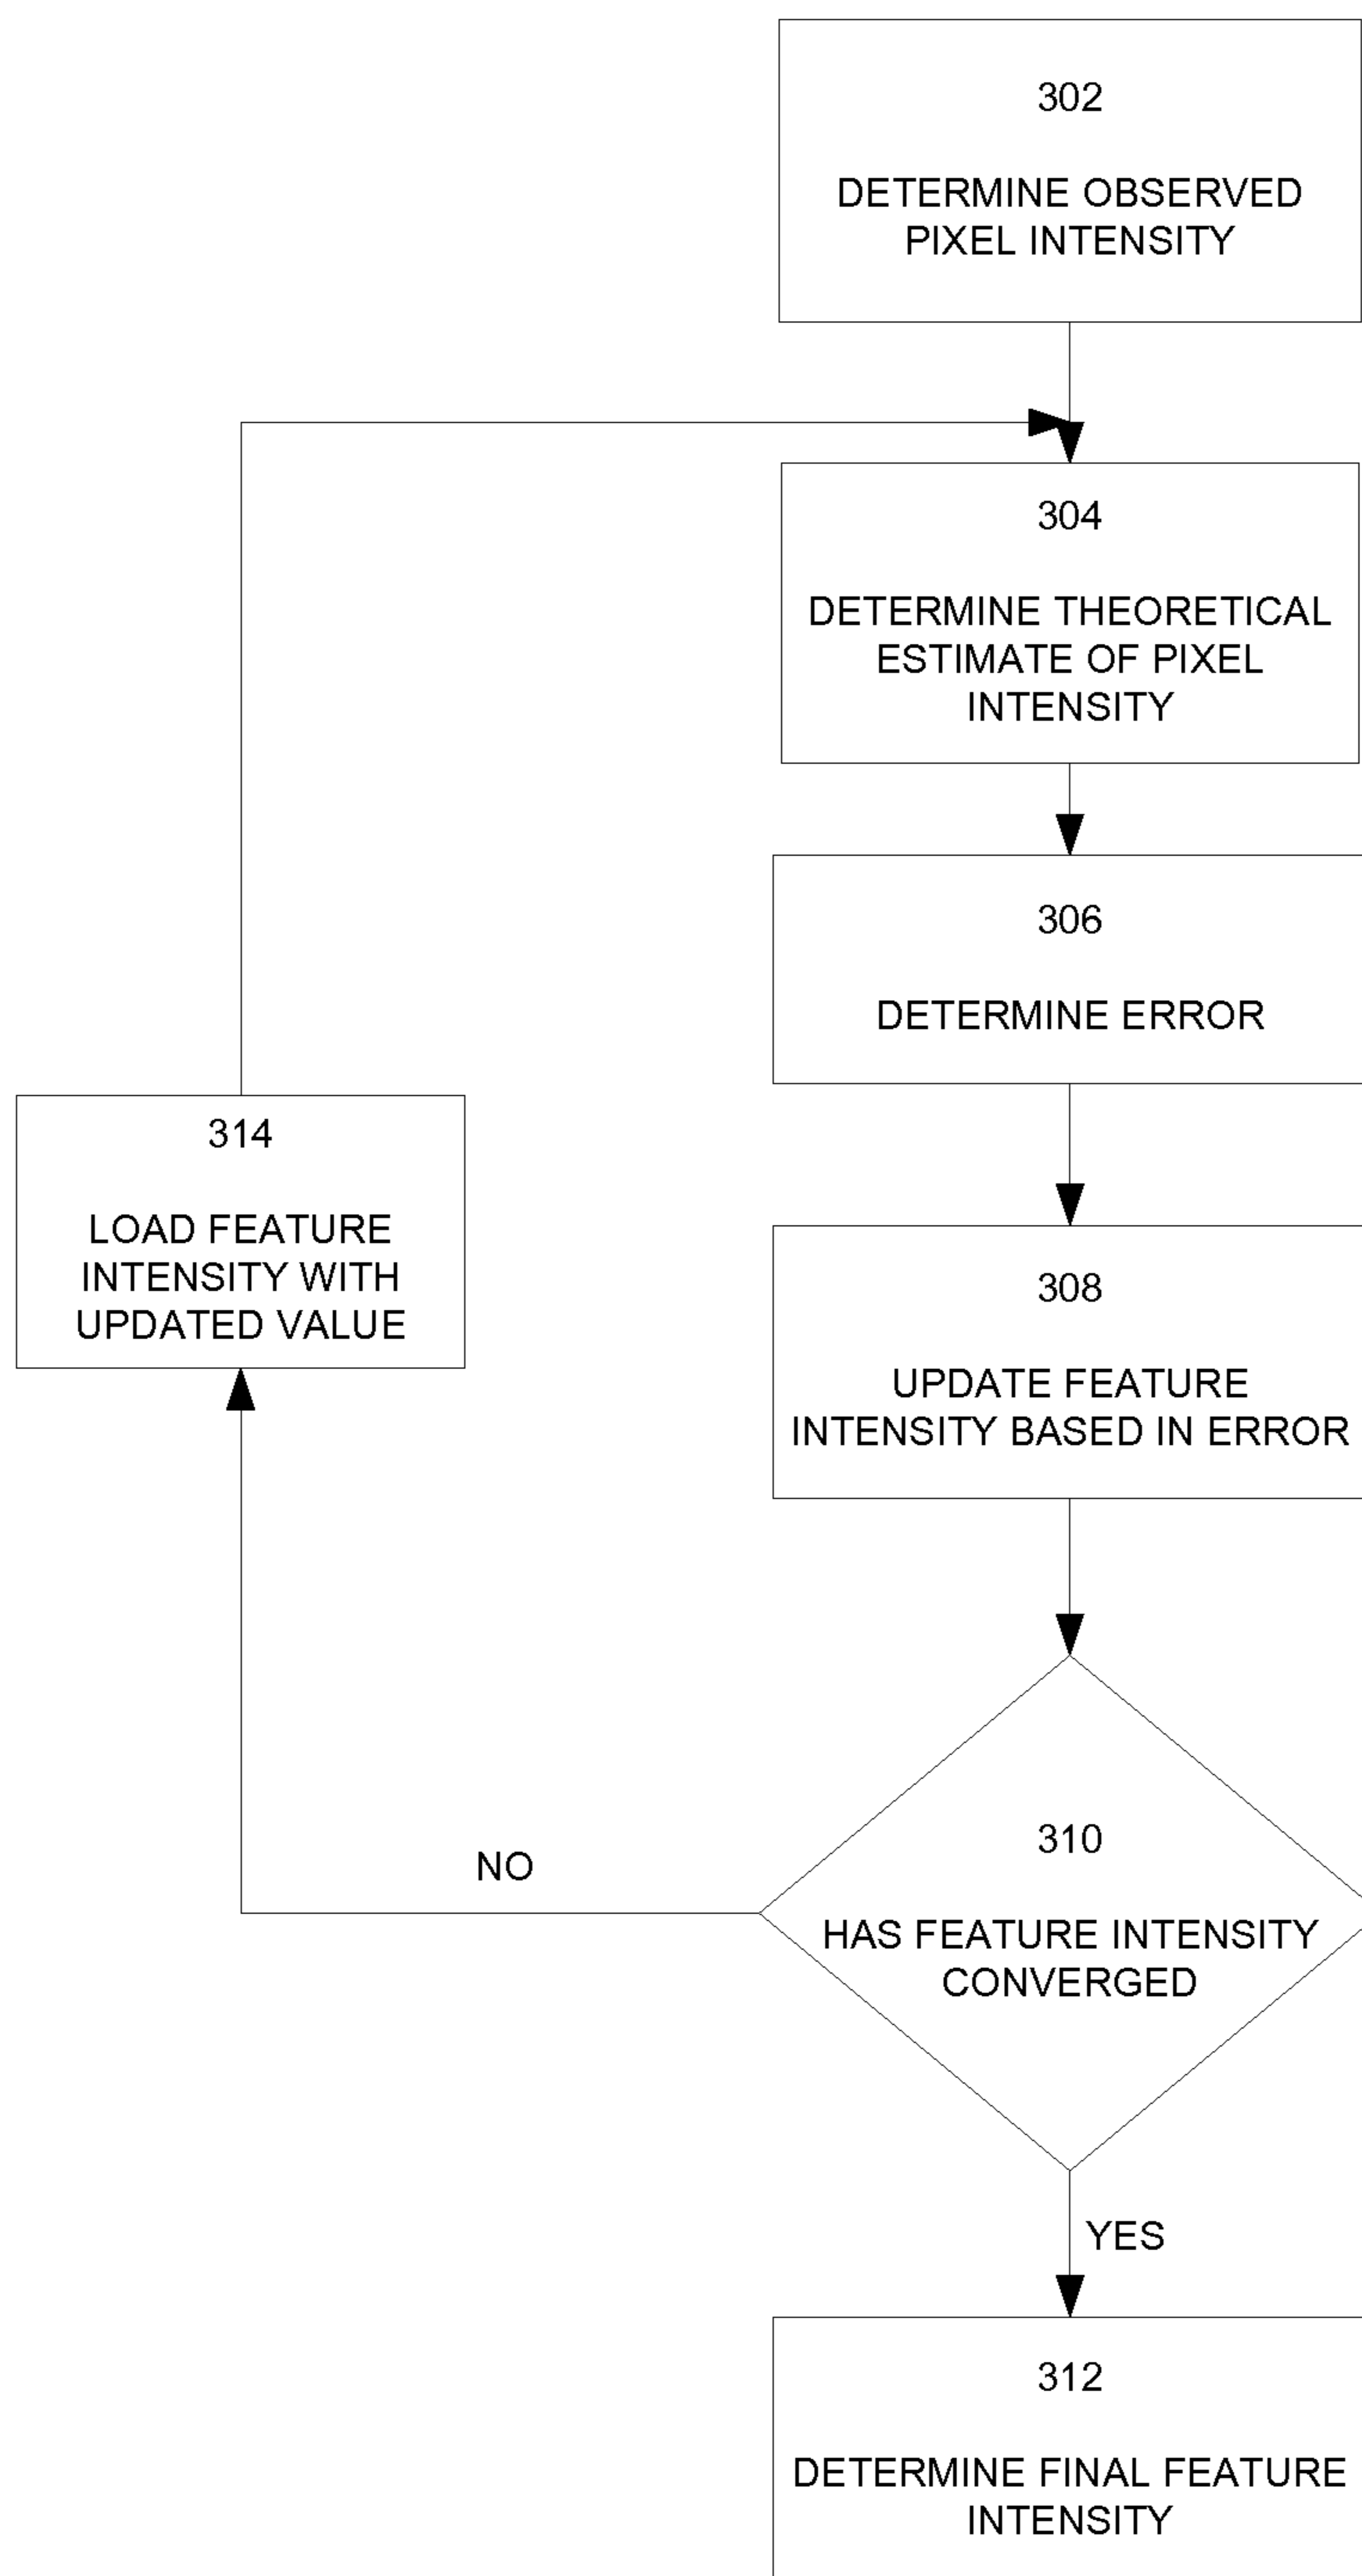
302

DETERMINE OBSERVED PIXEL INTENSITY

304

DETERMINE THEORETICAL ESTIMATE OF PIXEL INTENSITY

306

DETERMINE ERROR

314

LOAD FEATURE INTENSITY WITH UPDATED VALUE

308

UPDATE FEATURE INTENSITY BASED IN ERROR

NO

310

HAS FEATURE INTENSITY CONVERGED

YES

312

DETERMINE FINAL FEATURE INTENSITY